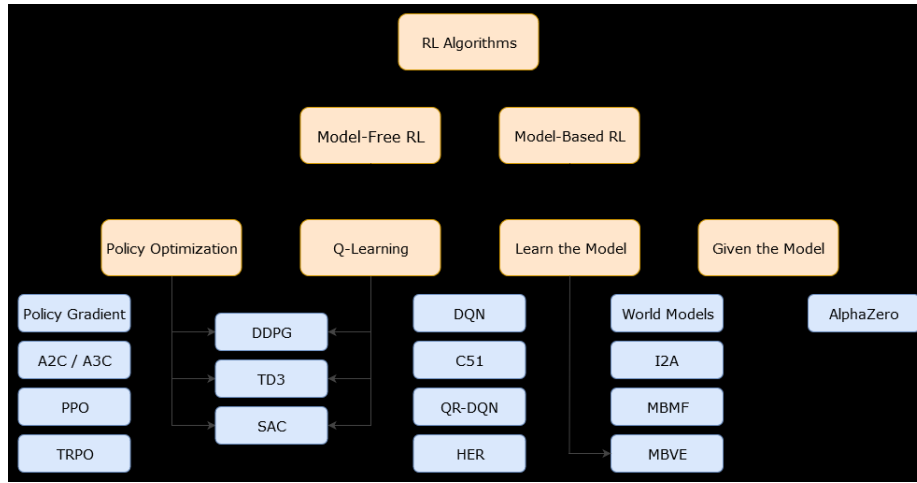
RL Algorithms

Model-Free RL

Model-Based RL

Policy Optimization

Q-Learning

Learn the Model

Given the Model

Policy Gradient

A2C / A3C

PPO

TRPO

DDPG

TD3

SAC

DQN

C51

QR-DQN

HER

World Models

I2A

MBMF

MBVE

AlphaZero